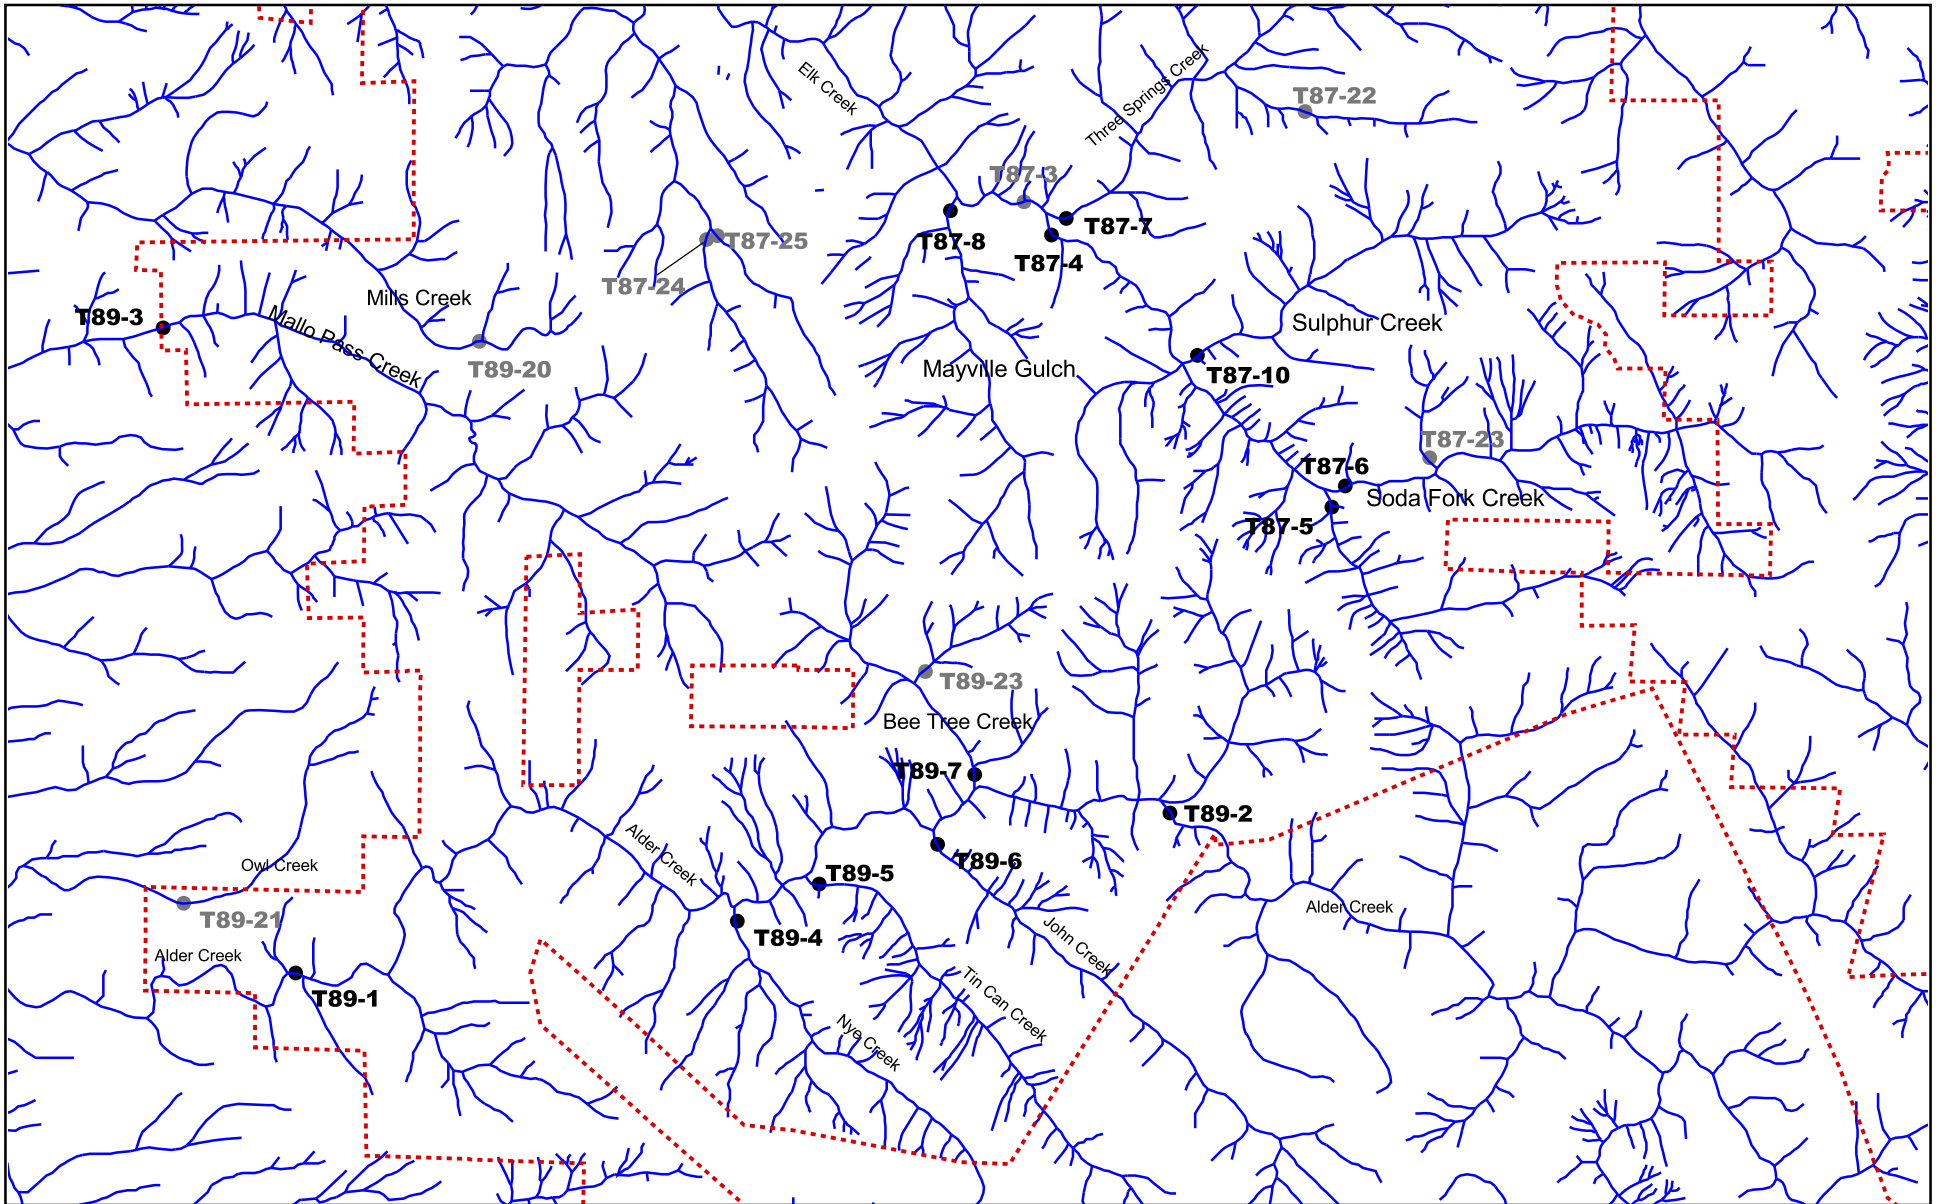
Elk Creek
Three Springs Creek
T87-22
T87-3
T87-7
T87-8
T87-4
T87-25
T87-24
Mills Creek
T89-3
Mallo Pass Creek
T89-20
Sulphur Creek
Mayville Gulch
T87-10
T87-23
T87-6
Soda Fork Creek
T87-5
T89-23
Bee Tree Creek
T89-7
T89-2
Alder Creek
T89-6
T89-5
Owl Creek
T89-21
T89-4
Alder Creek
Alder Creek
John Creek
T89-1
Tin Can Creek
Nye Creek